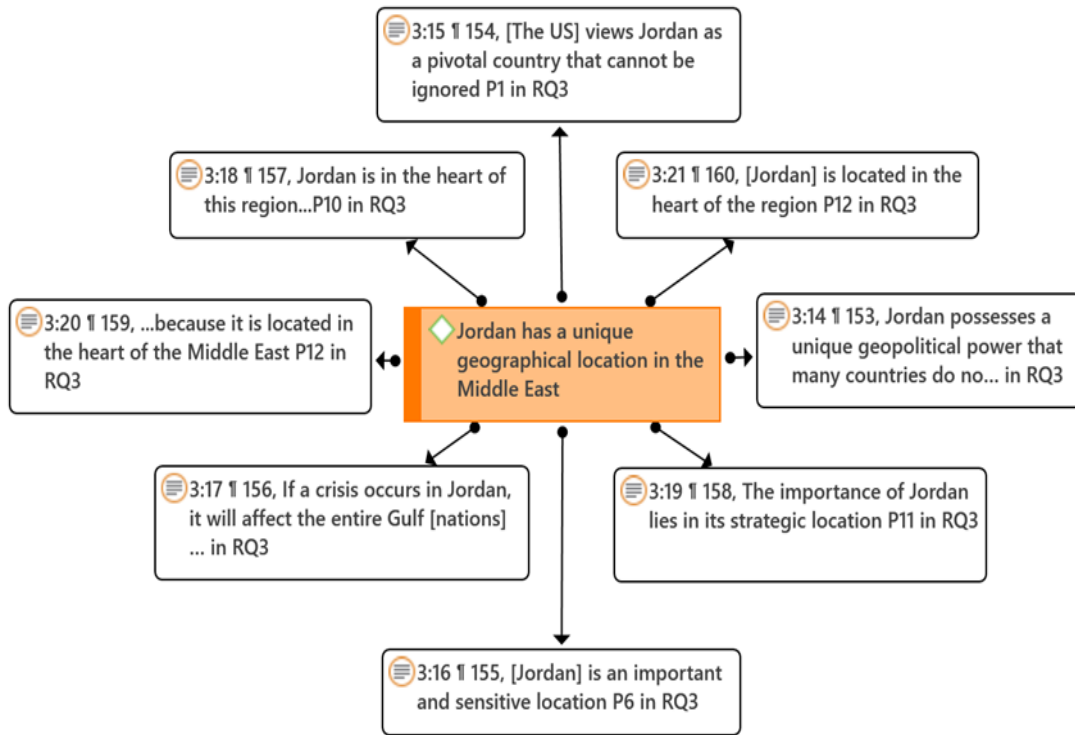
3:15 ¶ 154, [The US] views Jordan as a pivotal country that cannot be ignored P1 in RQ3

3:18 ¶ 157, Jordan is in the heart of this region...P10 in RQ3

3:21 ¶ 160, [Jordan] is located in the heart of the region P12 in RQ3

3:20 ¶ 159, ...because it is located in the heart of the Middle East P12 in RQ3

Jordan has a unique geographical location in the Middle East

3:14 ¶ 153, Jordan possesses a unique geopolitical power that many countries do no... in RQ3

3:17 ¶ 156, If a crisis occurs in Jordan, it will affect the entire Gulf [nations] ... in RQ3

3:19 ¶ 158, The importance of Jordan lies in its strategic location P11 in RQ3

3:16 ¶ 155, [Jordan] is an important and sensitive location P6 in RQ3